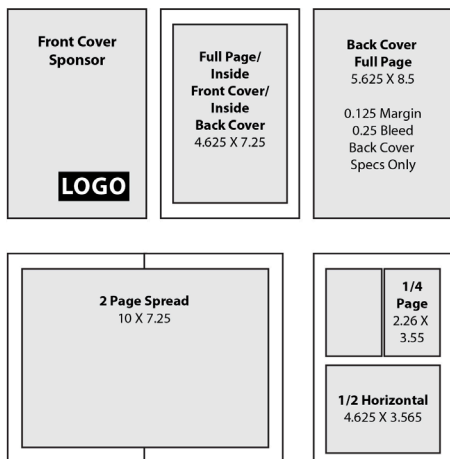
Front Cover Sponsor

LOGO

Full Page/ Inside Front Cover/ Inside Back Cover
4.625 X 7.25

Back Cover Full Page
5.625 X 8.5

0.125 Margin
0.25 Bleed
Back Cover Specs Only

2 Page Spread
10 X 7.25

1/4 Page
2.26 X 3.55

1/2 Horizontal
4.625 X 3.565